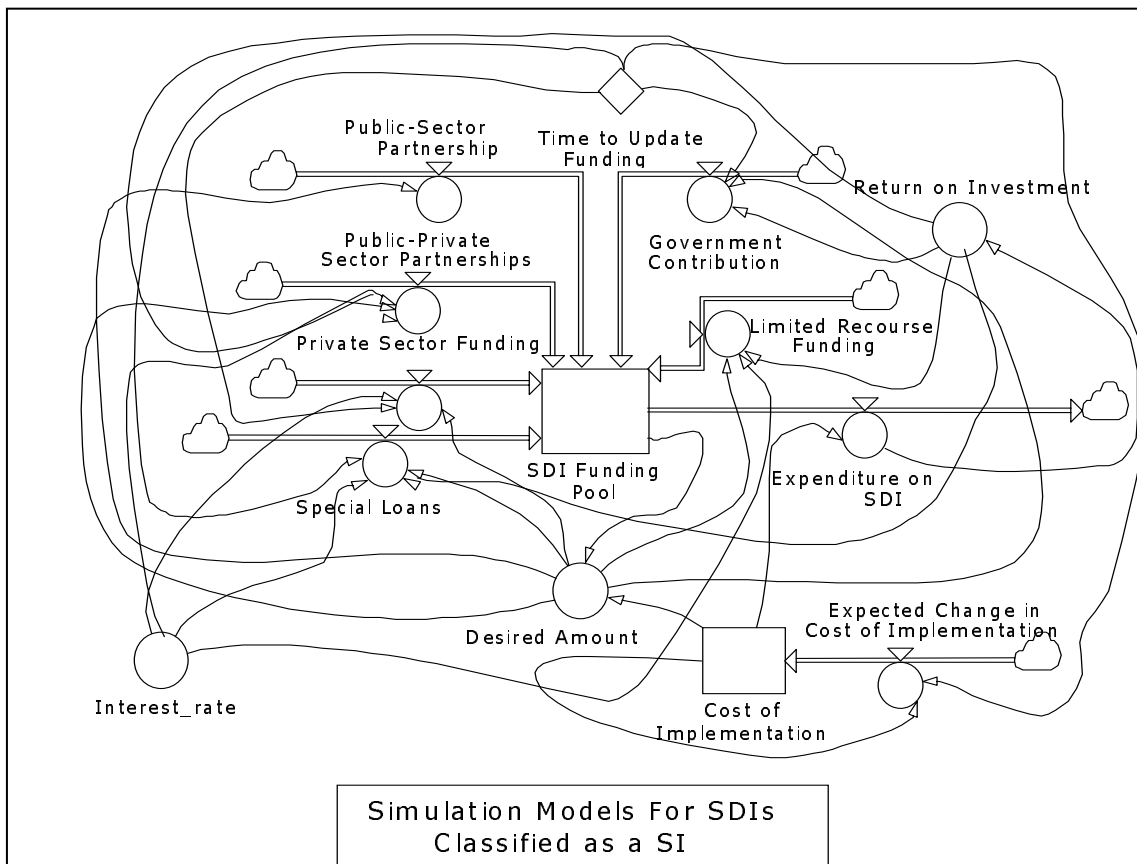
Public-Sector Partnership

Time to Update Funding

Return on Investment

Government Contribution

Public-Private Sector Partnerships

Private Sector Funding

Limited Recourse Funding

SDI Funding Pool

Expenditure on SDI

Special Loans

Desired Amount

Expected Change in Cost of Implementation

Interest_rate

Cost of Implementation

Simulation Models For SDIs Classified as a SI